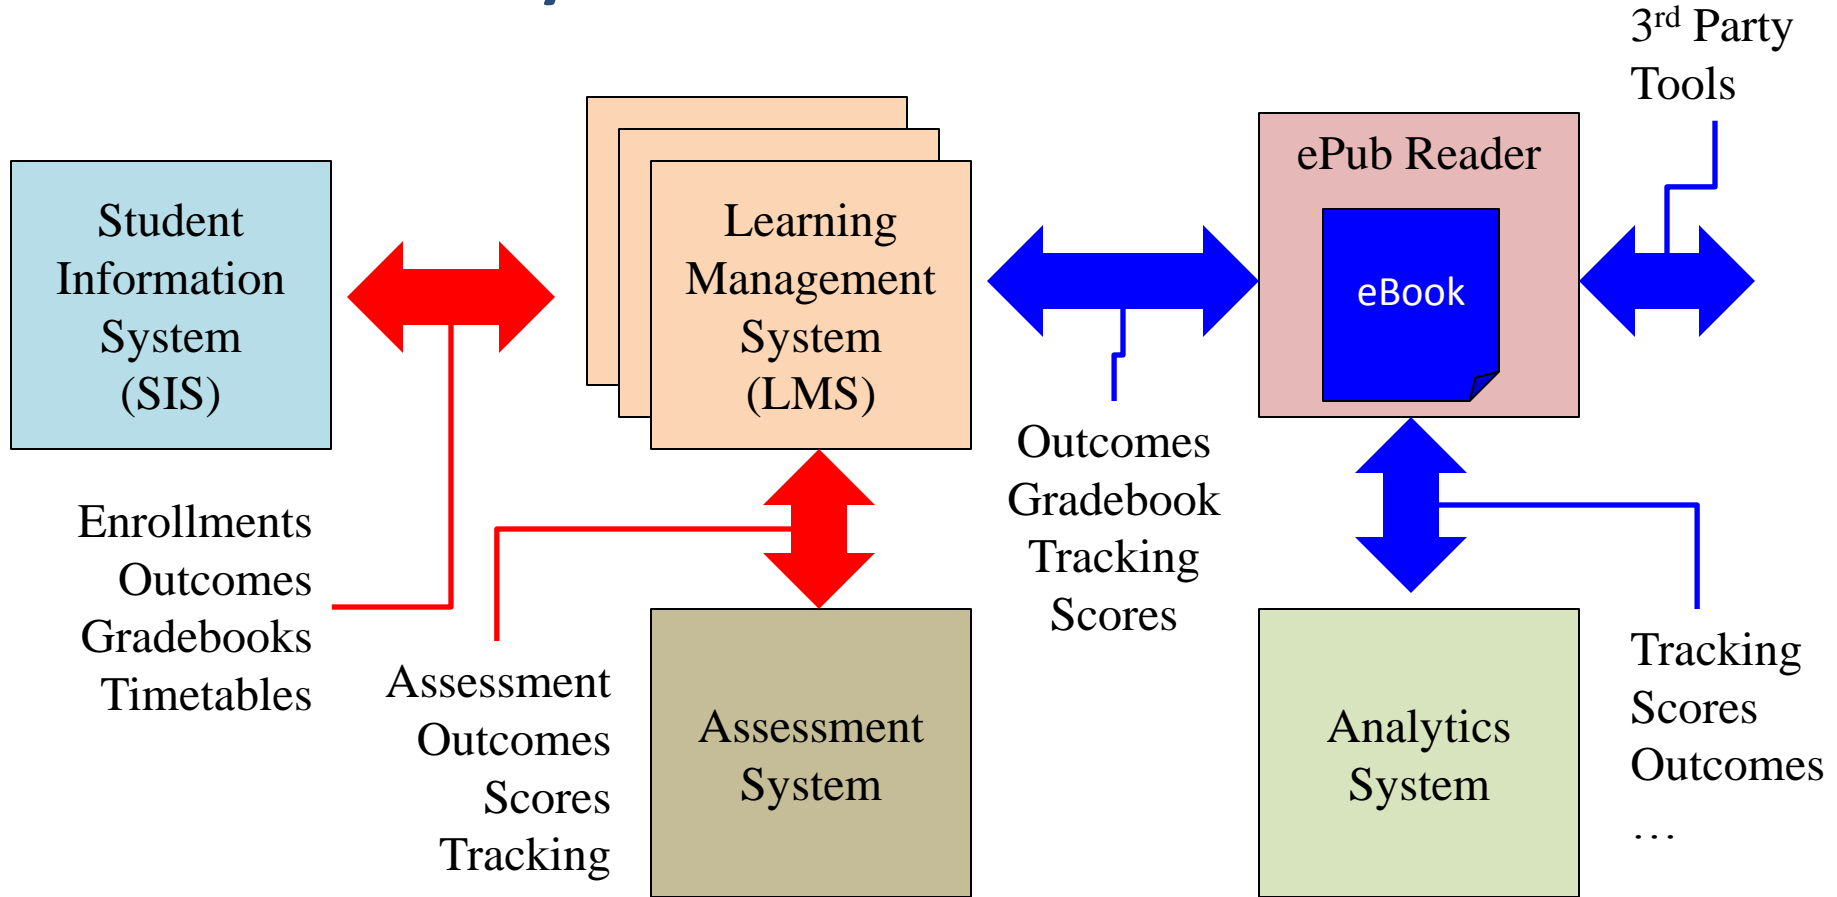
3$^{rd}$ Party Tools

Student Information System (SIS)

Learning Management System (LMS)

ePub Reader

eBook

Enrollments
Outcomes
Gradebooks
Timetables

Outcomes
Gradebook
Tracking
Scores

Assessment
Outcomes
Scores
Tracking

Assessment System

Analytics System

Tracking
Scores
Outcomes
…